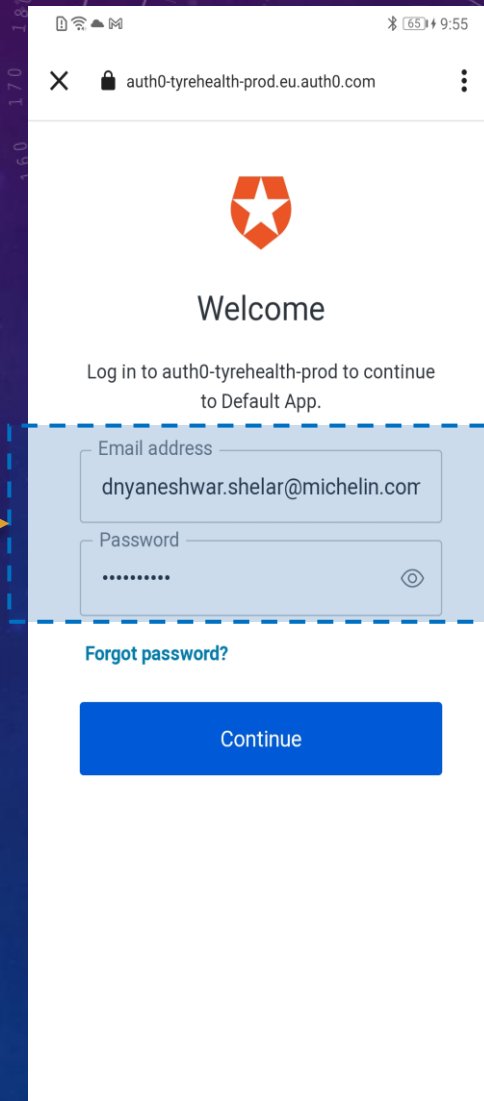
65 9:55

auth0-tyrehealth-prod.eu.auth0.com

Welcome

Log in to auth0-tyrehealth-prod to continue to Default App.

Email address
dnyaneshwar.shelar@michelin.com

Password
••••••••••

Forgot password?

Continue